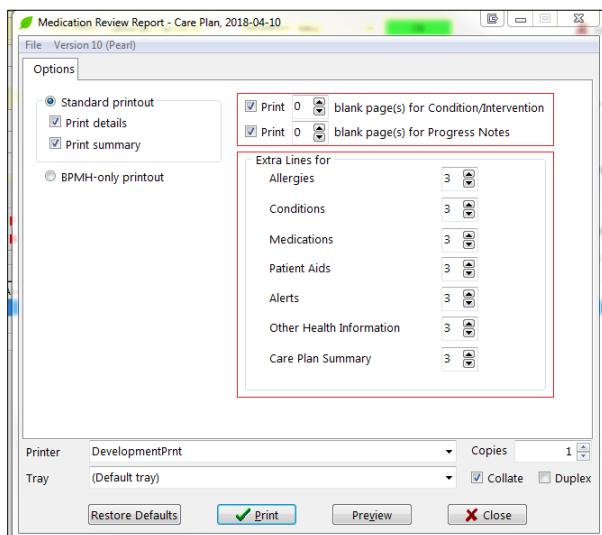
Medication Review Report - Care Plan, 2018-04-10

File Version 10 (Pearl)

Options

Standard printout
Print details
Print summary

BPMH-only printout

Print 0 blank page(s) for Condition/Intervention
Print 0 blank page(s) for Progress Notes

Extra Lines for

| | |
|---|---|
| Allergies | 3 |
| Conditions | 3 |
| Medications | 3 |
| Patient Aids | 3 |
| Alerts | 3 |
| Other Health Information | 3 |
| Care Plan Summary | 3 |

Printer DevelopmentPrnt
Copies 1
Tray (Default tray)
Collate Duplex

Restore Defaults Print Preview Close